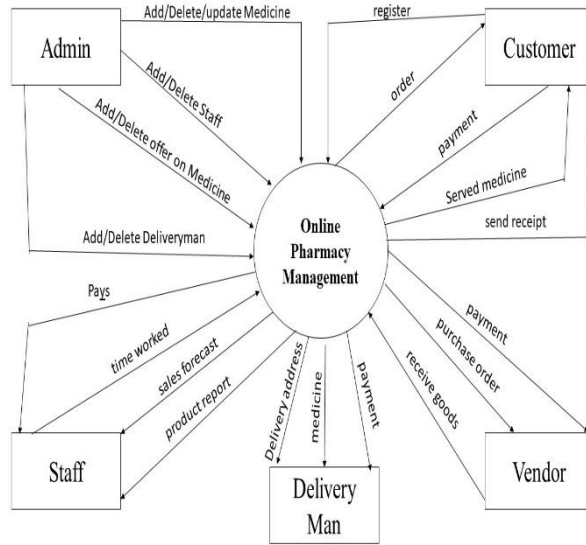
Admin

Add/Delete/update Medicine

Add/Delete Staff

Add/Delete offer on Medicine

Add/Delete Deliveryman

register

Customer

order

payment

Served medicine

send receipt

Online Pharmacy Management

Pays

time worked

sales forecast

product report

Staff

Delivery address

medicine

payment

Delivery Man

receive goods

purchase order

payment

Vendor